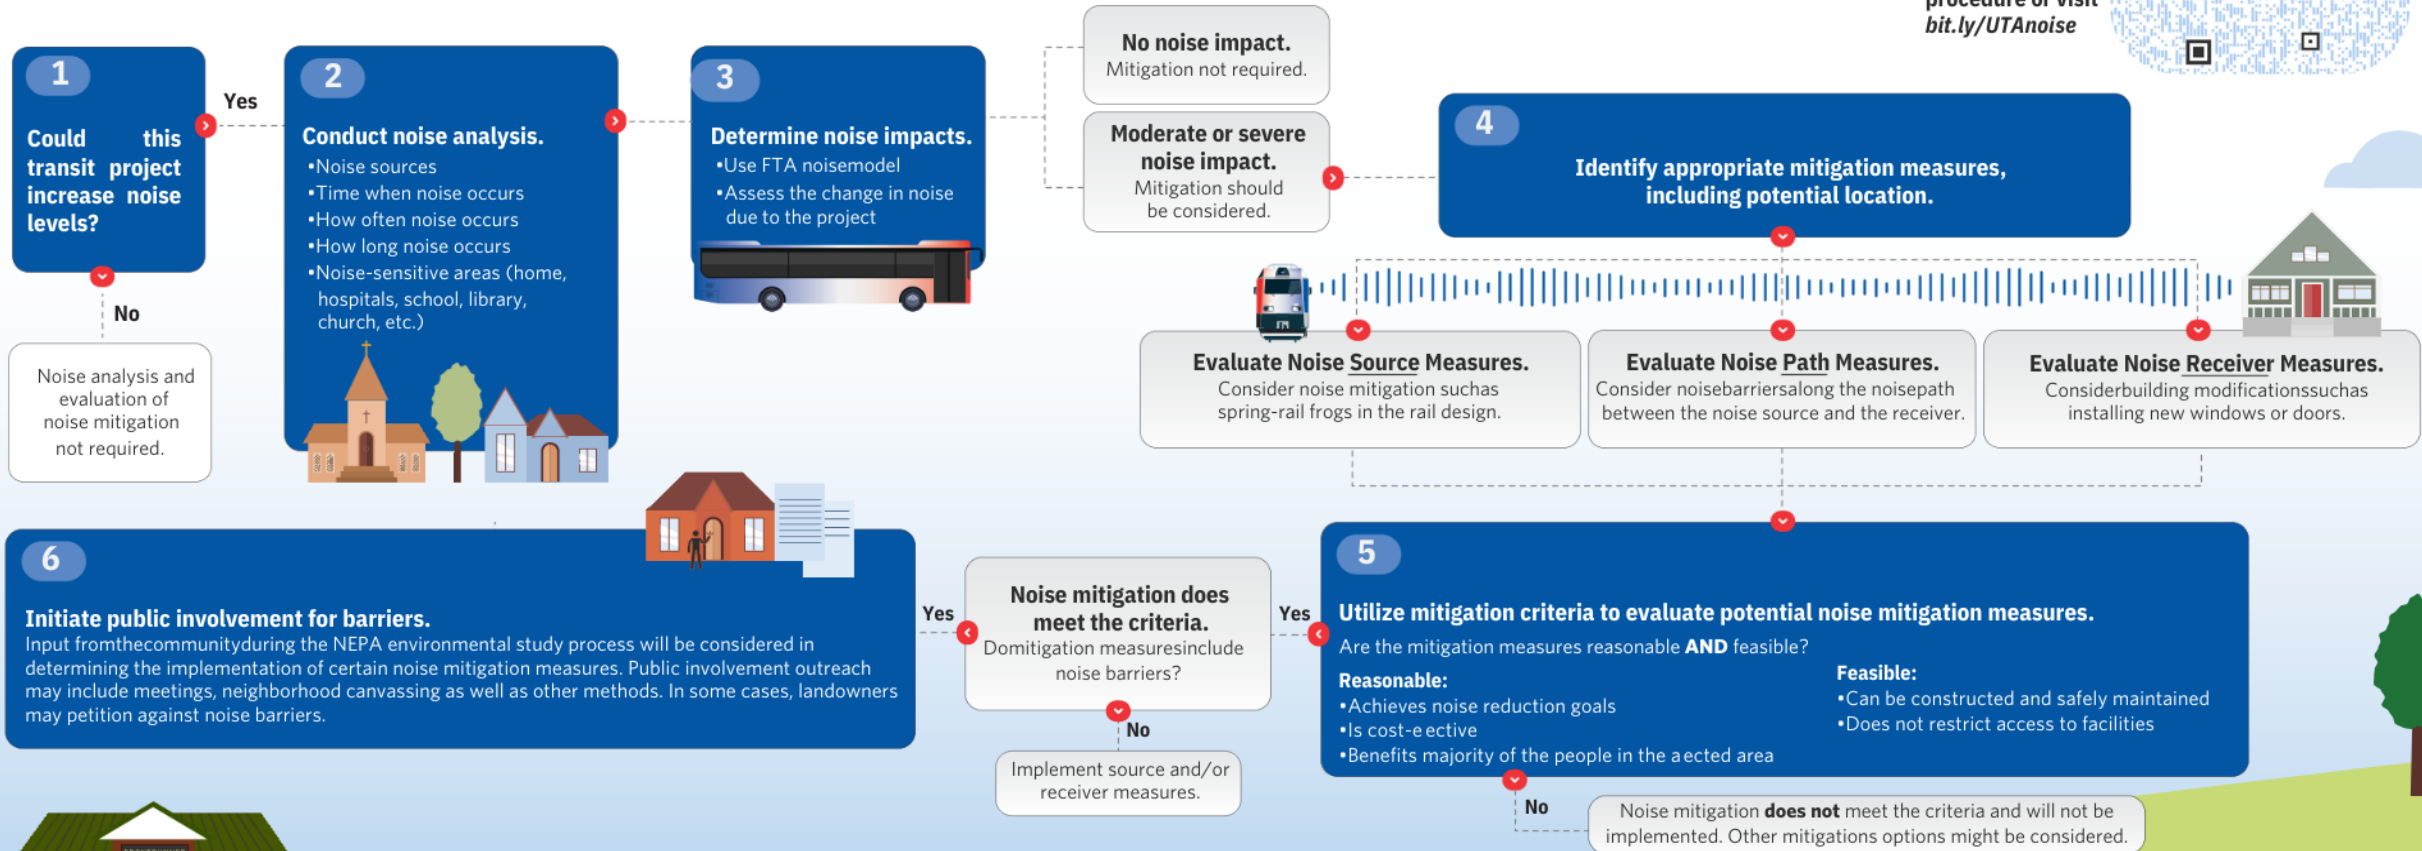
procedure or visit
bit.ly/UTAnoise

1
Could this transit project increase noise levels?

Yes

No

Noise analysis and evaluation of noise mitigation not required.

2
Conduct noise analysis.
•Noise sources
•Time when noise occurs
•How often noise occurs
•How long noise occurs
•Noise-sensitive areas (home, hospitals, school, library, church, etc.)

3
Determine noise impacts.
•Use FTA noisemodel
•Assess the change in noise due to the project

No noise impact.
Mitigation not required.

Moderate or severe noise impact.
Mitigation should be considered.

4
Identify appropriate mitigation measures, including potential location.

Evaluate Noise Source Measures.
Consider noise mitigation suchas spring-rail frogs in the rail design.

Evaluate Noise Path Measures.
Consider noisebarriersalong the noisepath between the noise source and the receiver.

Evaluate Noise Receiver Measures.
Considerbuilding modificationssuchas installing new windows or doors.

6
Initiate public involvement for barriers.
Input fromthecommunityduring the NEPA environmental study process will be considered in determining the implementation of certain noise mitigation measures. Public involvement outreach may include meetings, neighborhood canvassing as well as other methods. In some cases, landowners may petition against noise barriers.

Yes

Noise mitigation does meet the criteria.
Domitigation measuresinclude noise barriers?

No

Implement source and/or receiver measures.

Yes

5
Utilize mitigation criteria to evaluate potential noise mitigation measures.
Are the mitigation measures reasonable AND feasible?

Reasonable:
•Achieves noise reduction goals
•Is cost-e ective
•Benefits majority of the people in the a ected area

Feasible:
•Can be constructed and safely maintained
•Does not restrict access to facilities

No

Noise mitigation does not meet the criteria and will not be implemented. Other mitigations options might be considered.